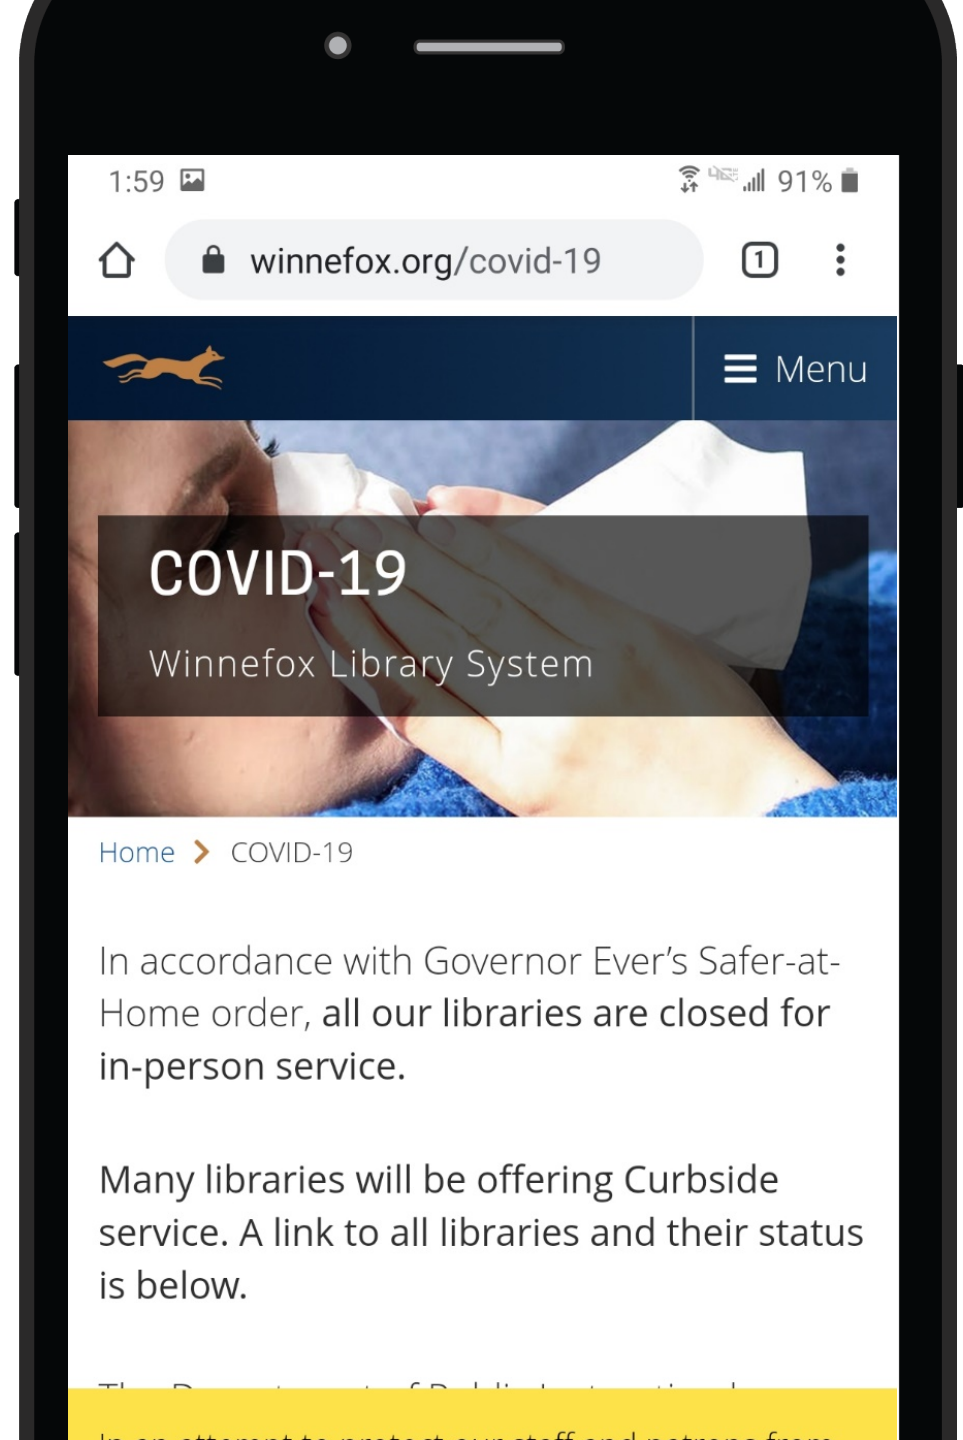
1:59

91%

winnefox.org/covid-19

1

Menu

COVID-19

Winnefox Library System

Home > COVID-19

In accordance with Governor Ever's Safer-at-Home order, all our libraries are closed for in-person service.

Many libraries will be offering Curbside service. A link to all libraries and their status is below.

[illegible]

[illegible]